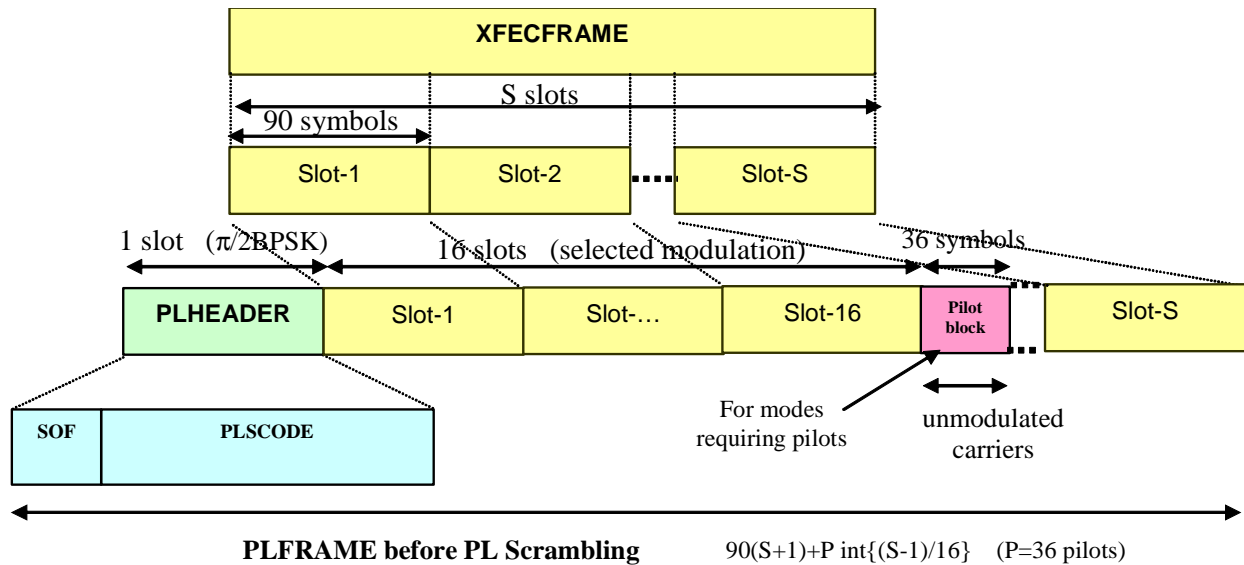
XFECFRAME

S slots

90 symbols

Slot-1

Slot-2

Slot-S

1 slot ($\pi$/2BPSK)

16 slots (selected modulation)

36 symbols

PLHEADER

Slot-1

Slot-…

Slot-16

Pilot block

Slot-S

SOF

PLSCODE

For modes requiring pilots

unmodulated carriers

PLFRAME before PL Scrambling

90(S+1)+P int{(S-1)/16} (P=36 pilots)